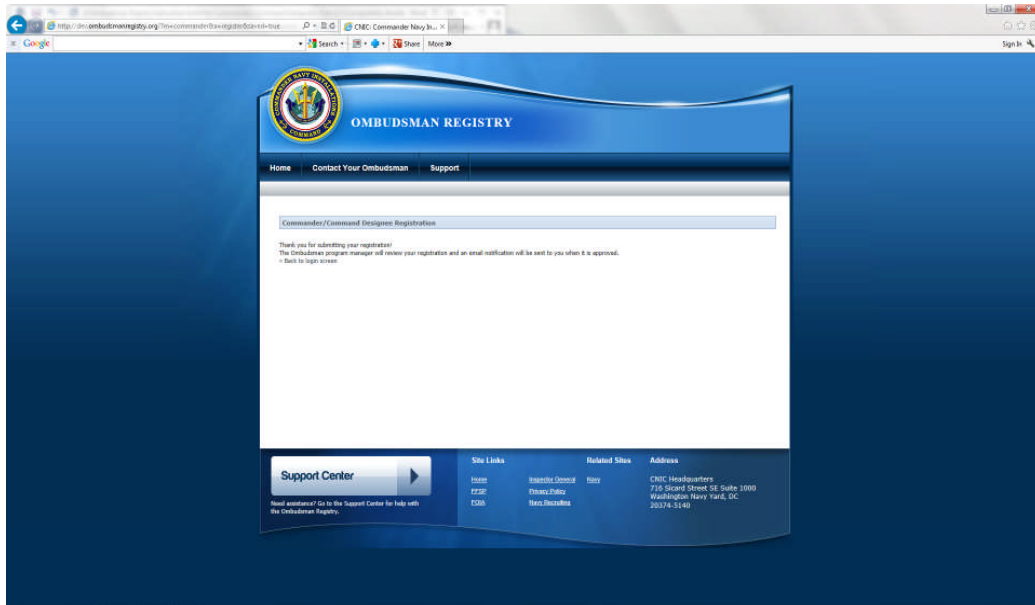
http://dev.ombudsmanregistry.org/?m=commanderRawregister&saved=true

CNIC: Commander Navy In... ×

Google

Search • Share More »

Sign In

COMMANDER NAVY INSTALLATIONS COMMAND

OMBUDSMAN REGISTRY

Home Contact Your Ombudsman Support

Commander/Command Designee Registration

Thank you for submitting your registration!
The Ombudsman program manager will review your registration and an email notification will be sent to you when it is approved.
« Back to login screen

Support Center

Need assistance? Go to the Support Center for help with the Ombudsman Registry.

Site Links
Home
FFSP
FOIA

Inspector General
Privacy Policy
Navy Recruiting

Related Sites
Navy

Address
CNIC Headquarters
716 Sicard Street SE Suite 1000
Washington Navy Yard, DC
20374-5140